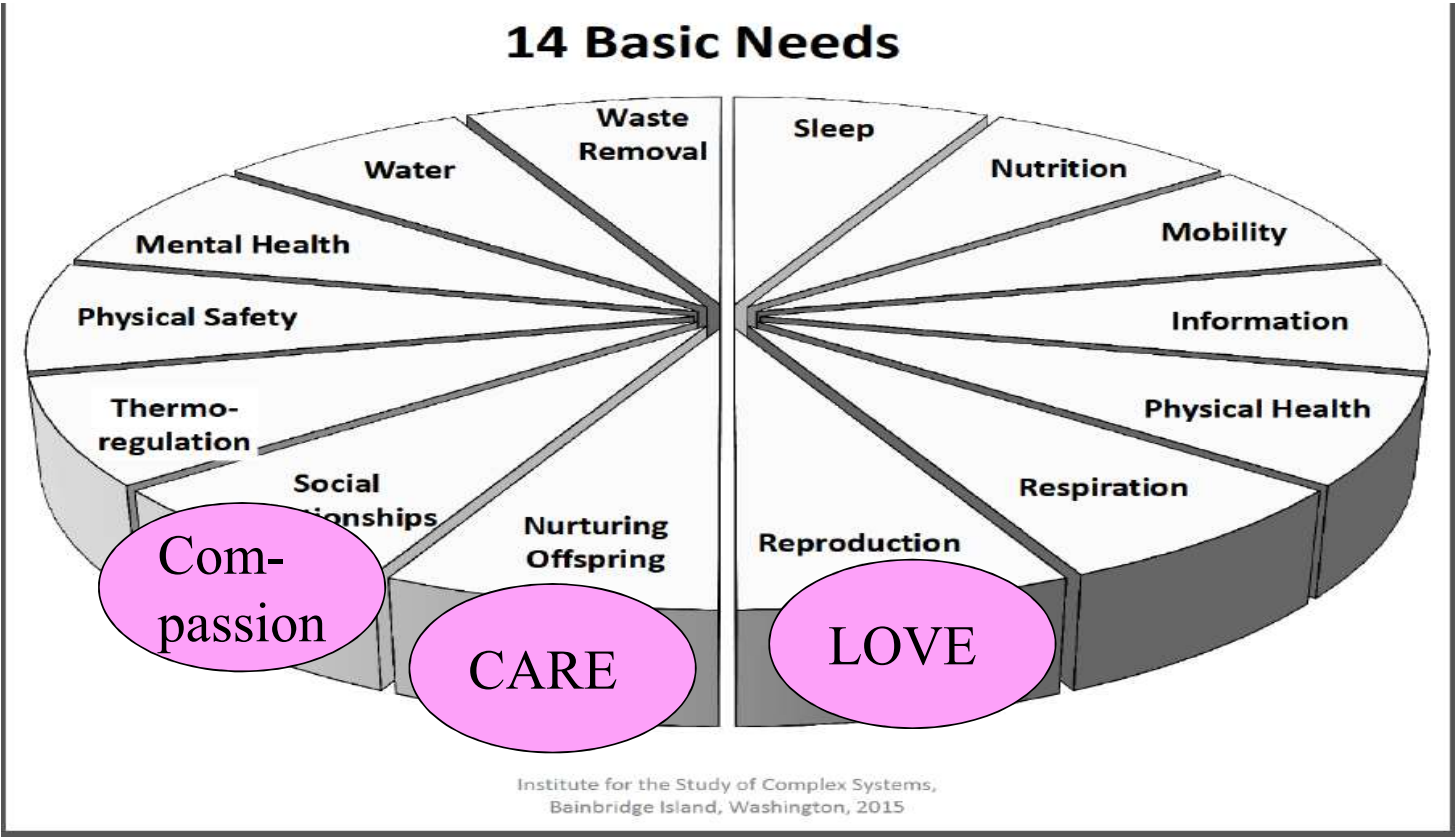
14 Basic Needs

Waste Removal

Water

Mental Health

Physical Safety

Thermo-regulation

Social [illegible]tionships

Nurturing Offspring

Sleep

Nutrition

Mobility

Information

Physical Health

Respiration

Reproduction

Compassion

CARE

LOVE

Institute for the Study of Complex Systems, Bainbridge Island, Washington, 2015